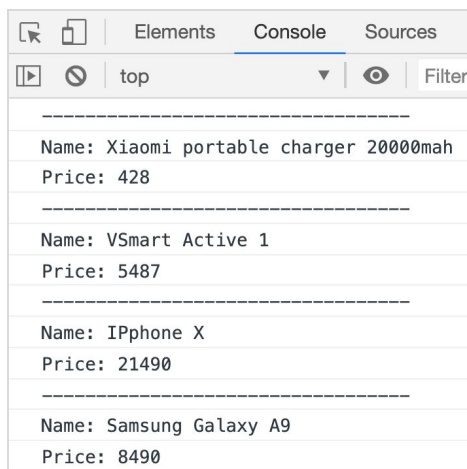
Elements Console Sources

top Filter

---------------------------------

Name: Xiaomi portable charger 20000mah

Price: 428

---------------------------------

Name: VSmart Active 1

Price: 5487

---------------------------------

Name: IPphone X

Price: 21490

---------------------------------

Name: Samsung Galaxy A9

Price: 8490